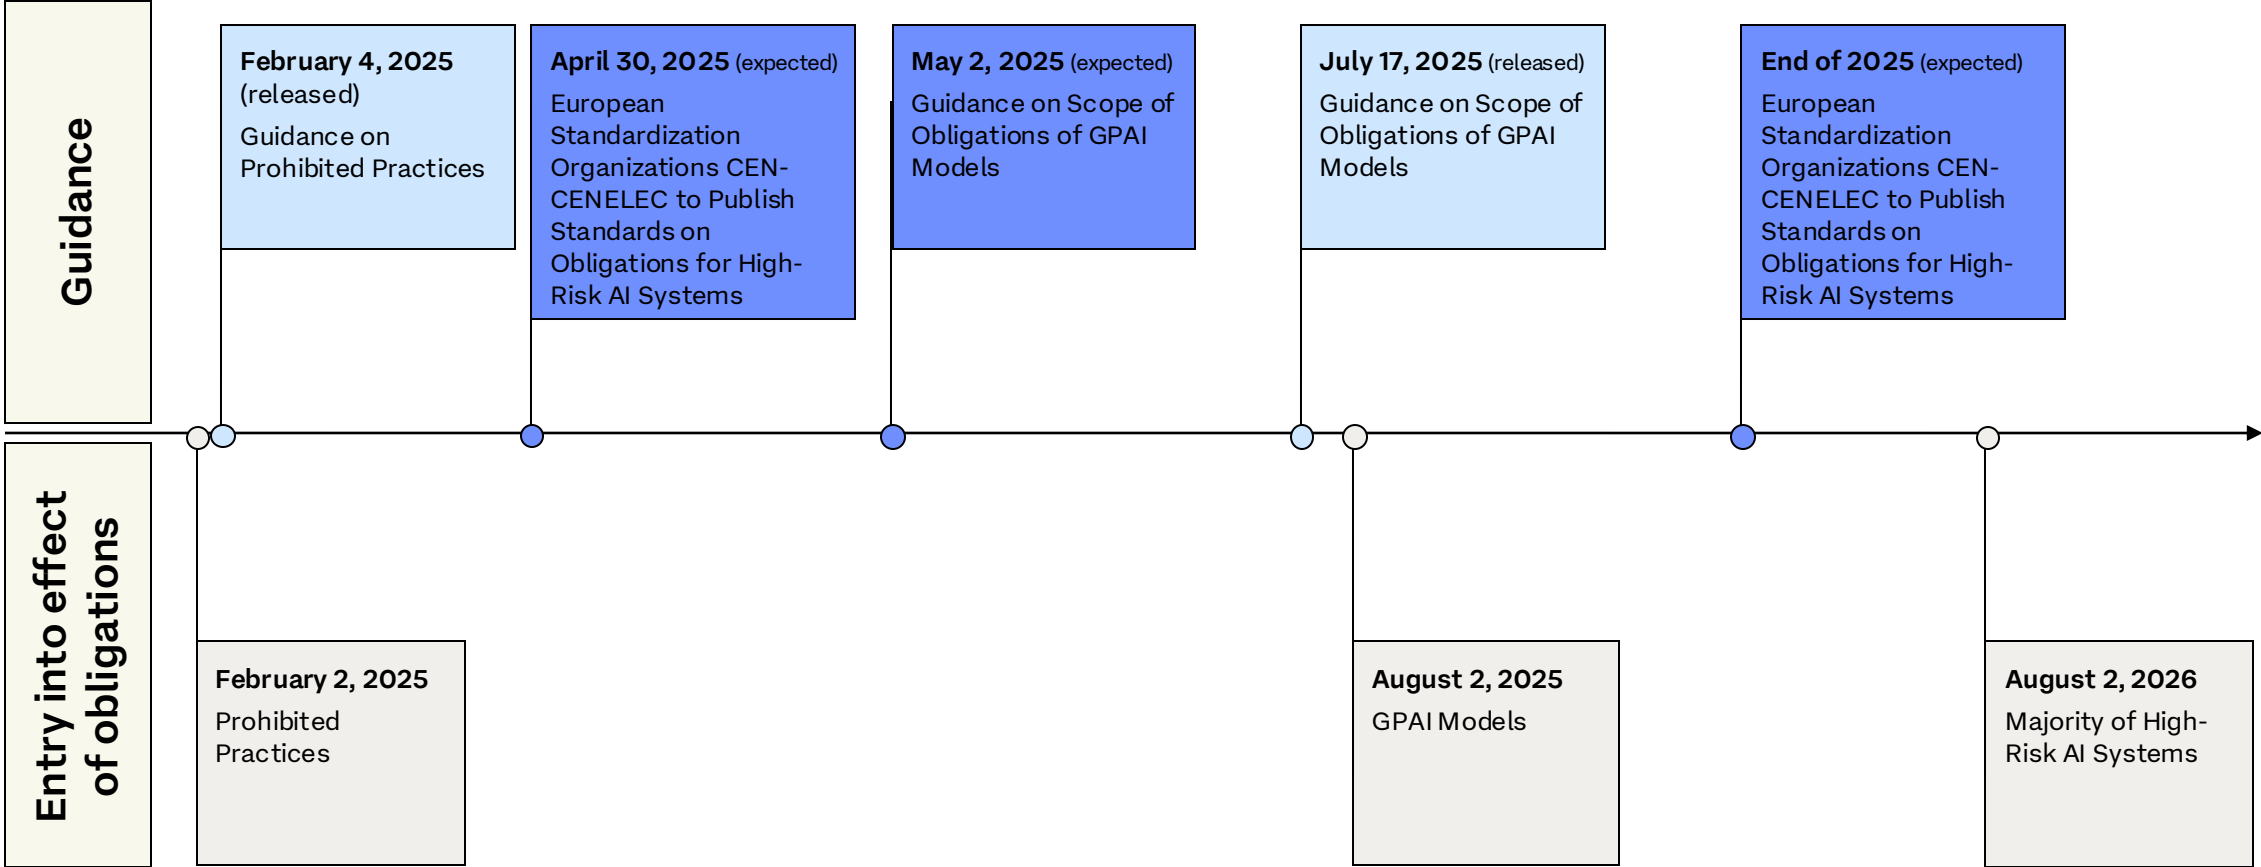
Guidance

February 4, 2025 (released)
Guidance on Prohibited Practices

April 30, 2025 (expected)
European Standardization Organizations CEN-CENELEC to Publish Standards on Obligations for High-Risk AI Systems

May 2, 2025 (expected)
Guidance on Scope of Obligations of GPAI Models

July 17, 2025 (released)
Guidance on Scope of Obligations of GPAI Models

End of 2025 (expected)
European Standardization Organizations CEN-CENELEC to Publish Standards on Obligations for High-Risk AI Systems

Entry into effect of obligations

February 2, 2025
Prohibited Practices

August 2, 2025
GPAI Models

August 2, 2026
Majority of High-Risk AI Systems